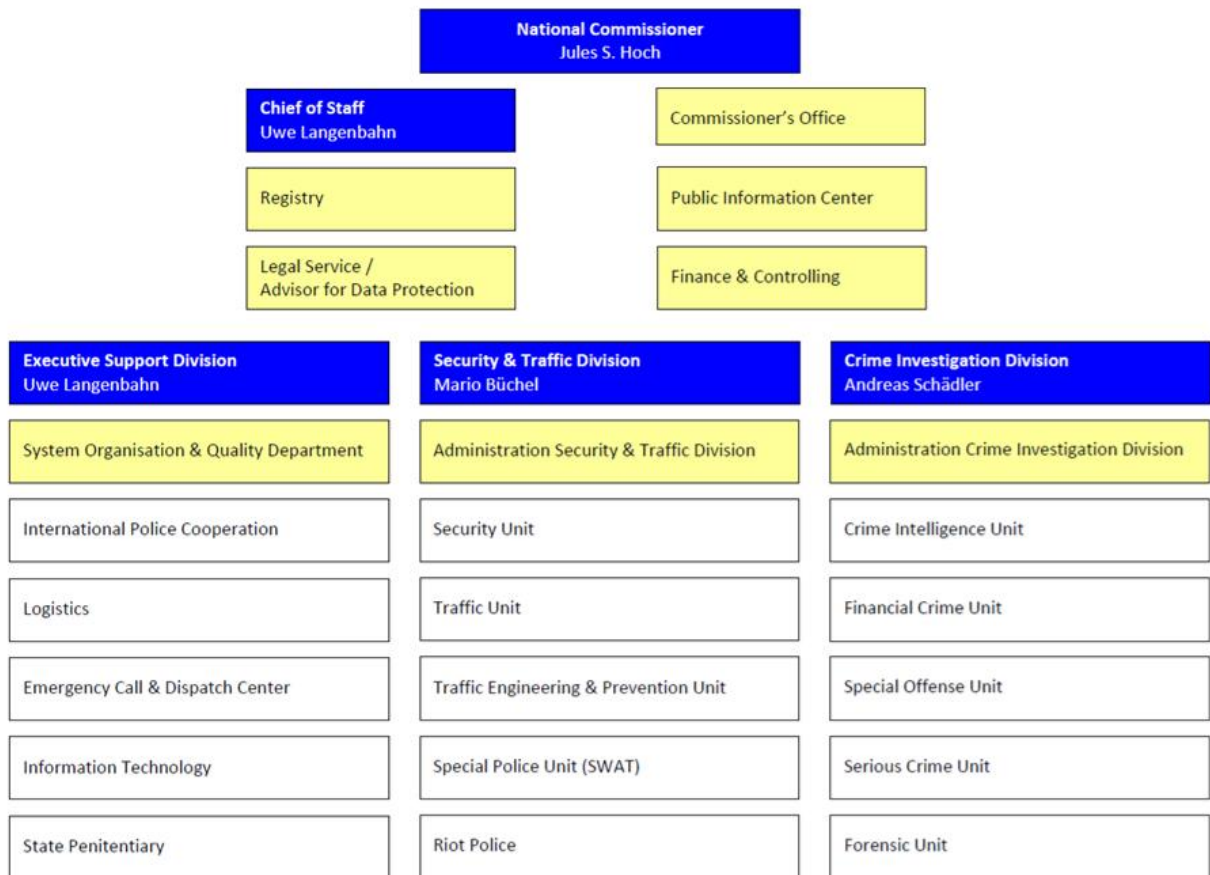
National Commissioner
Jules S. Hoch

Chief of Staff
Uwe Langenbahn

Registry

Legal Service /
Advisor for Data Protection

Commissioner's Office

Public Information Center

Finance & Controlling

Executive Support Division
Uwe Langenbahn

System Organisation & Quality Department

International Police Cooperation

Logistics

Emergency Call & Dispatch Center

Information Technology

State Penitentiary

Security & Traffic Division
Mario Büchel

Administration Security & Traffic Division

Security Unit

Traffic Unit

Traffic Engineering & Prevention Unit

Special Police Unit (SWAT)

Riot Police

Crime Investigation Division
Andreas Schädler

Administration Crime Investigation Division

Crime Intelligence Unit

Financial Crime Unit

Special Offense Unit

Serious Crime Unit

Forensic Unit